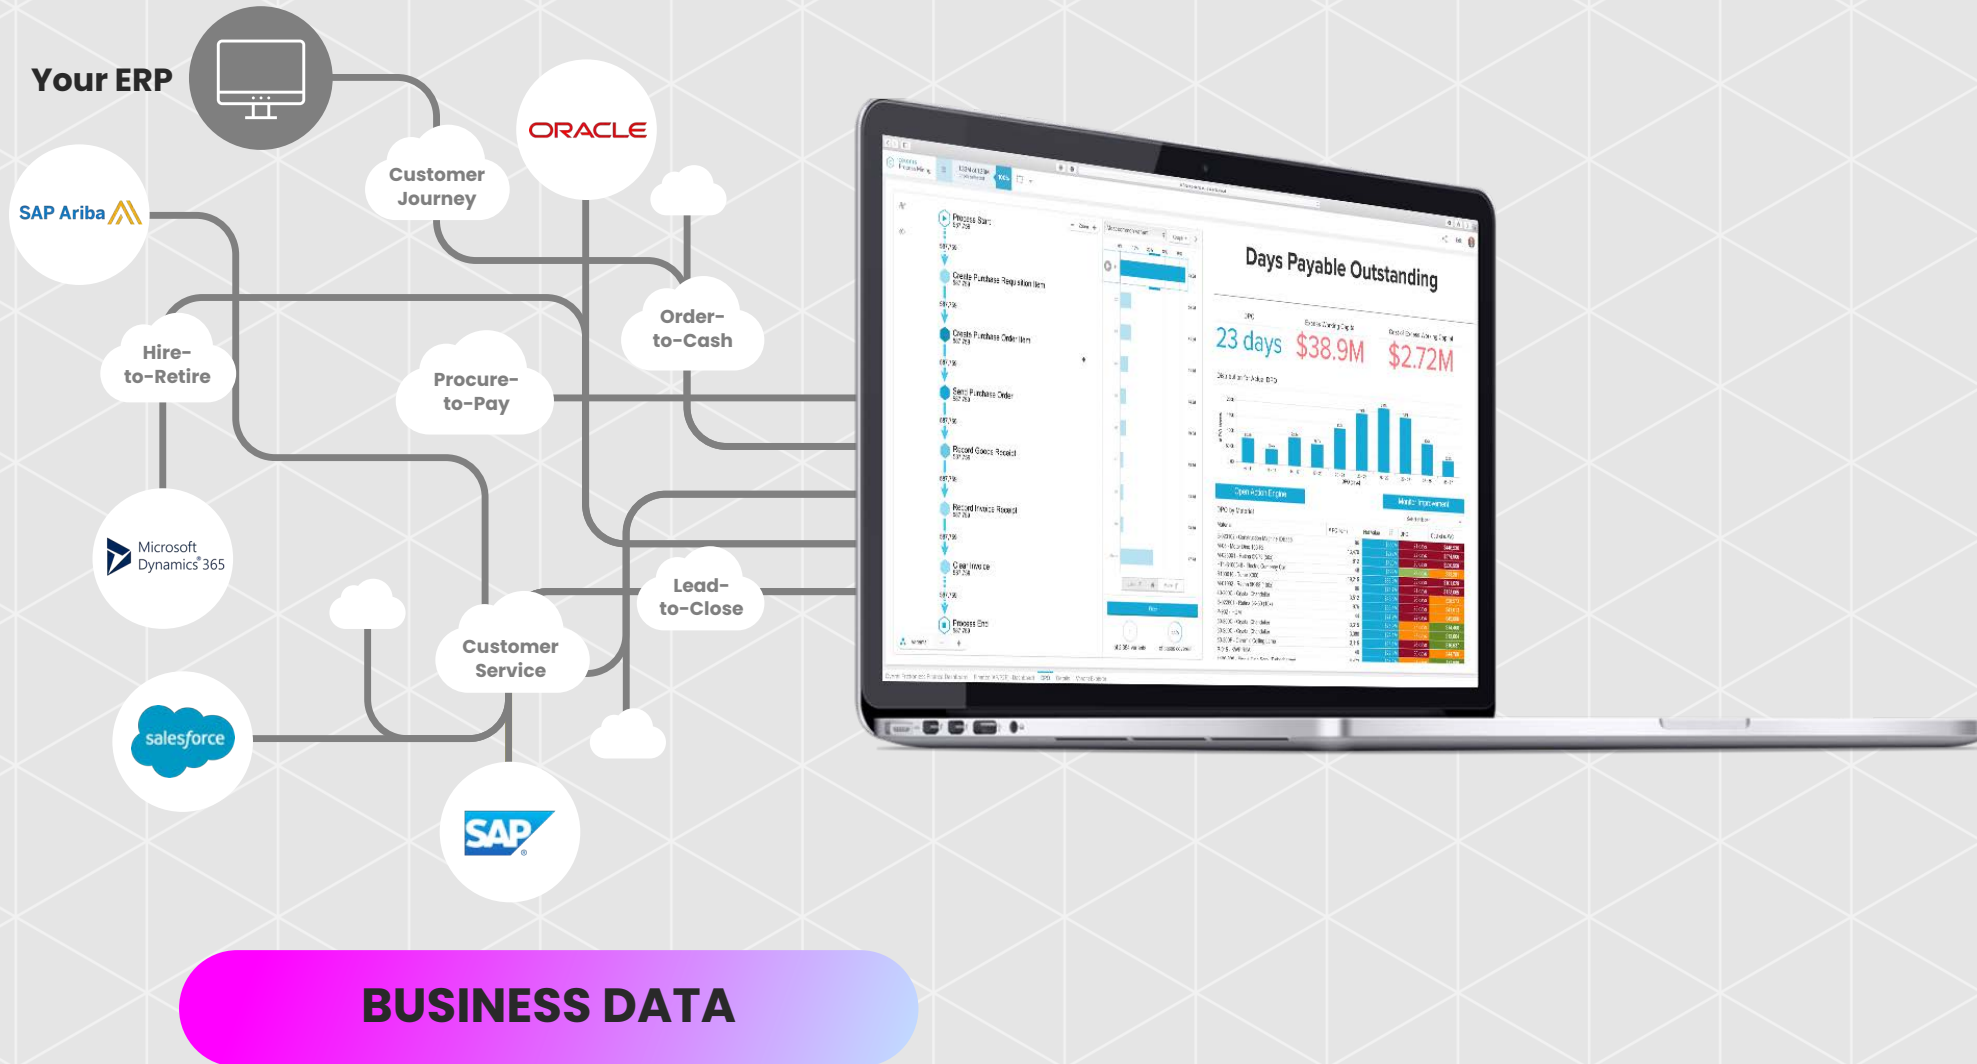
Your ERP

ORACLE

Customer Journey

SAP Ariba

Hire-to-Retire

Procure-to-Pay

Order-to-Cash

Microsoft Dynamics 365

Lead-to-Close

Customer Service

salesforce

SAP

Process Start

Create Purchase Requisition Item

Create Purchase Order Item

Send Purchase Order

Record Goods Receipt

Record Invoice Receipt

Clear Invoice

Process End

Days Payable Outstanding

23 days

$38.9M

$2.72M

Open Action Engine

BUSINESS DATA